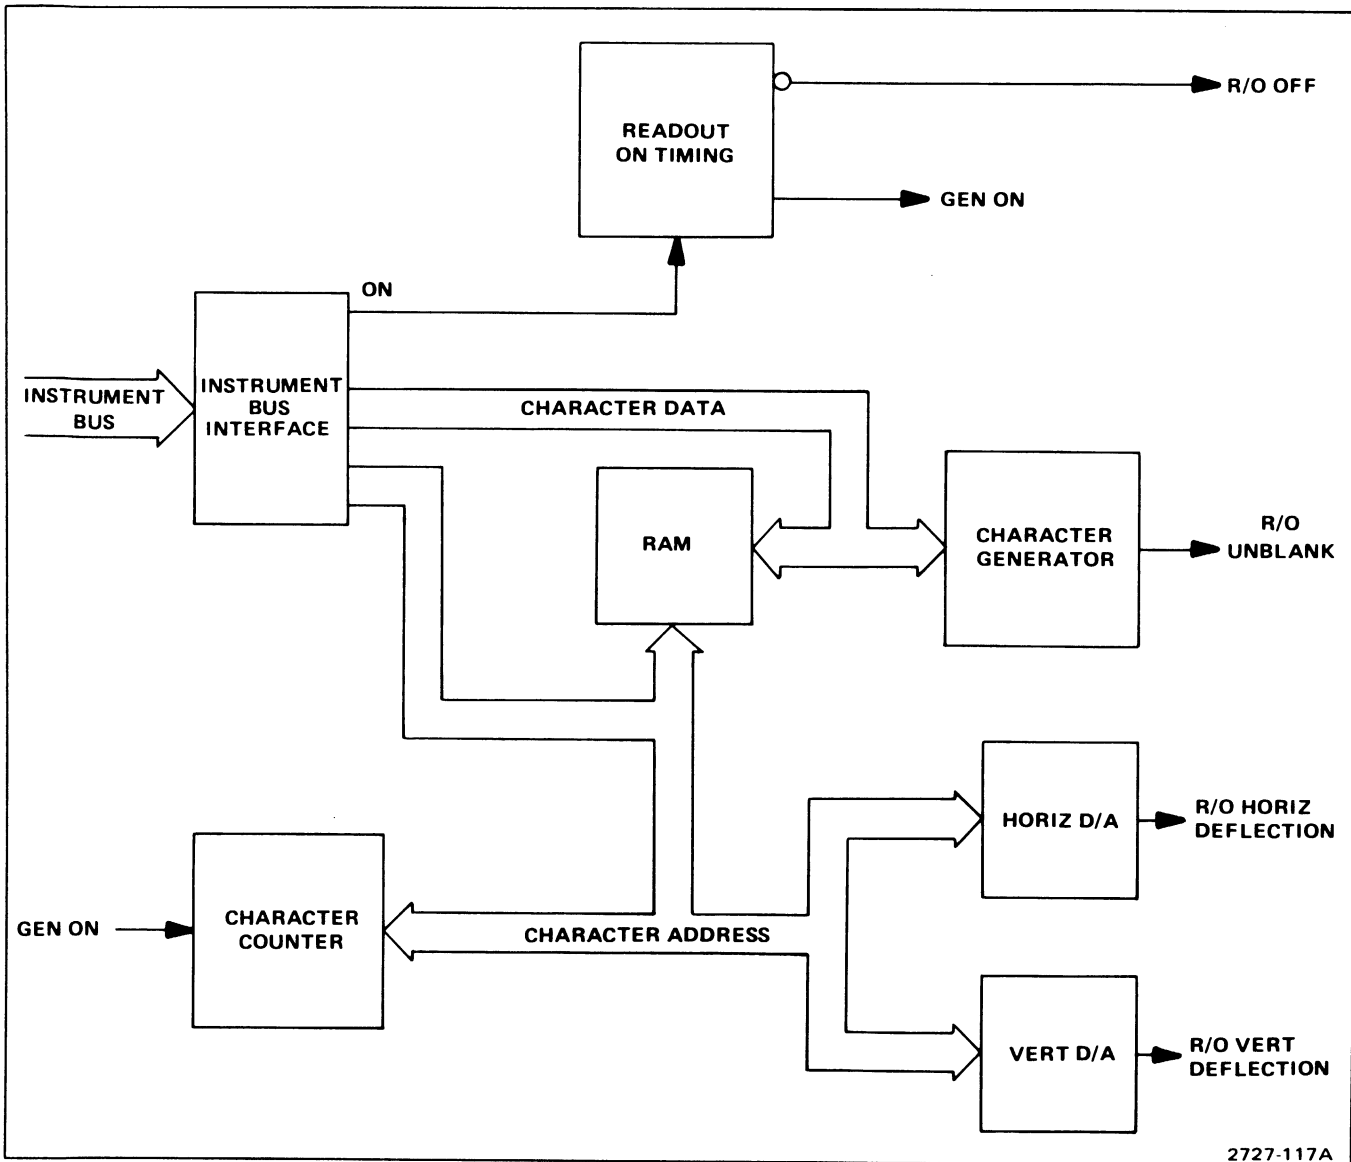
READOUT ON TIMING

R/O OFF

GEN ON

ON

INSTRUMENT BUS

INSTRUMENT BUS INTERFACE

CHARACTER DATA

RAM

CHARACTER GENERATOR

R/O UNBLANK

HORIZ D/A

R/O HORIZ DEFLECTION

GEN ON

CHARACTER COUNTER

CHARACTER ADDRESS

VERT D/A

R/O VERT DEFLECTION

2727-117A